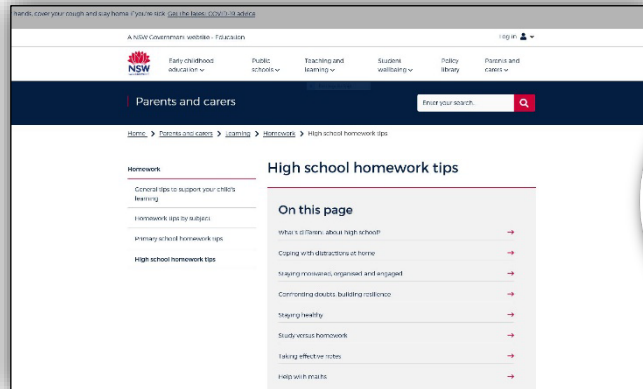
hands, cover your cough and stay home if you're sick. Get the latest COVID-19 advice

A NSW Government website - Education

Log in

NSW

Early childhood education

Public schools

Teaching and learning

Student wellbeing

Policy library

Parents and carers

Parents and carers

Enter your search.

Home > Parents and carers > Learning > Homework > High school homework tips

Homework

General tips to support your child's learning

Homework tips by subject

Primary school homework tips

High school homework tips

High school homework tips

On this page

What's different about high school?

Coping with distractions at home

Staying motivated, organised and engaged

Confronting doubts, building resilience

Staying healthy

Study versus homework

Taking effective notes

Help with maths